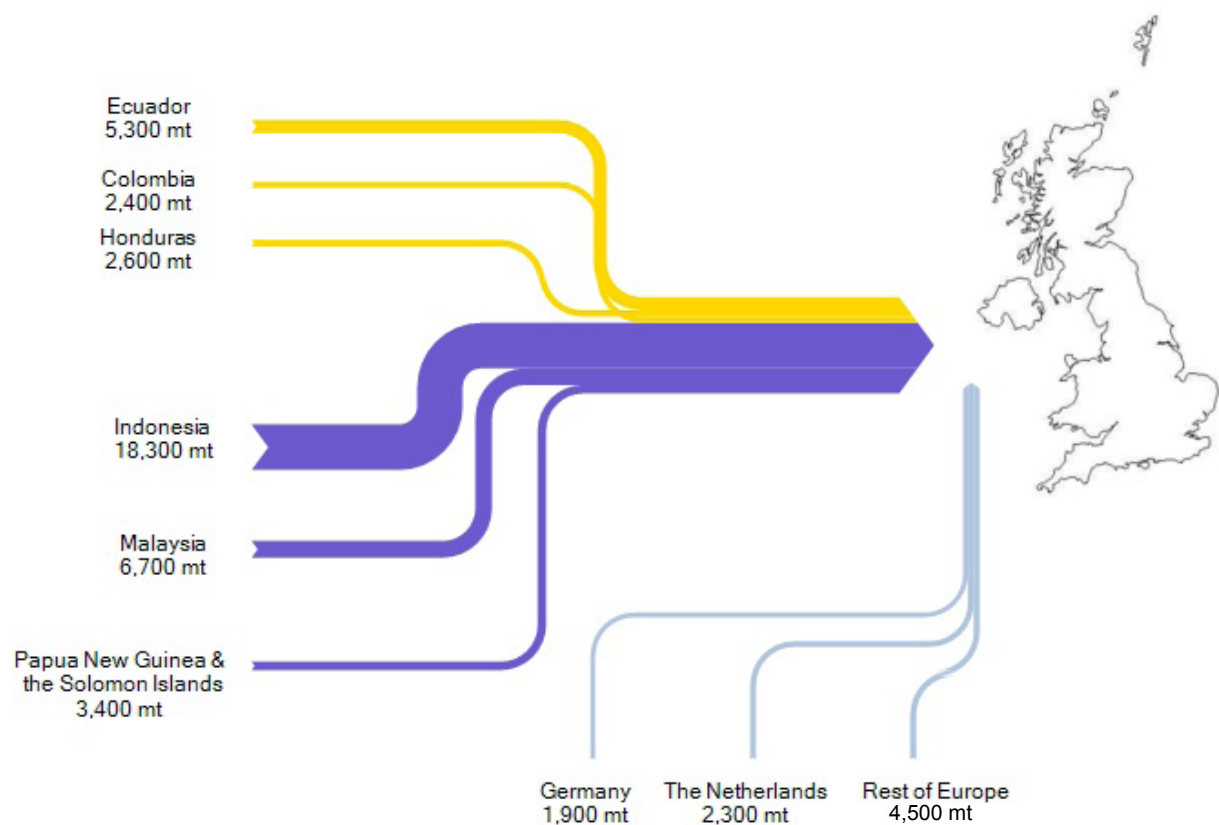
Ecuador
5,300 mt

Colombia
2,400 mt

Honduras
2,600 mt

Indonesia
18,300 mt

Malaysia
6,700 mt

Papua New Guinea & the Solomon Islands
3,400 mt

Germany
1,900 mt

The Netherlands
2,300 mt

Rest of Europe
4,500 mt